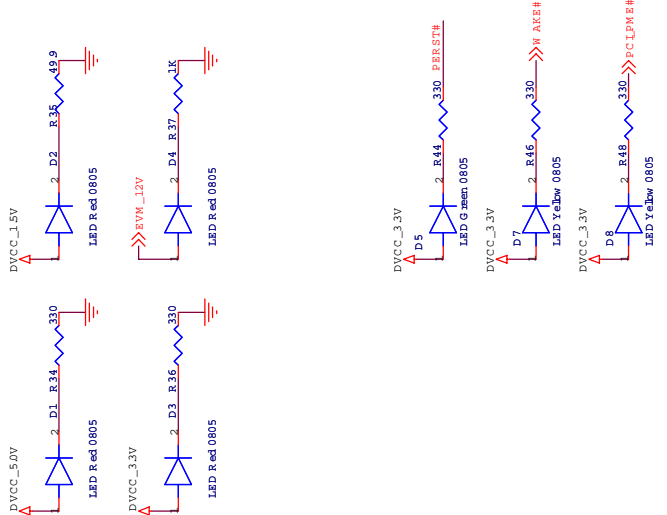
R35 49.9
D2
2
1
LED Red 0805
DVCC_1.5V

R37 1K
D4
2
1
LED Red 0805
EVM_12V

R34 330
D1
2
1
LED Red 0805
DVCC_5.0V

R36 330
D3
2
1
LED Red 0805
DVCC_3.3V

R44 330
PERST#
2
1
D5
LED Green 0805
DVCC_3.3V

R46 330
WAKE#
2
1
D7
LED Yellow 0805
DVCC_3.3V

R48 330
PCI_PME#
2
1
D8
LED Yellow 0805
DVCC_3.3V